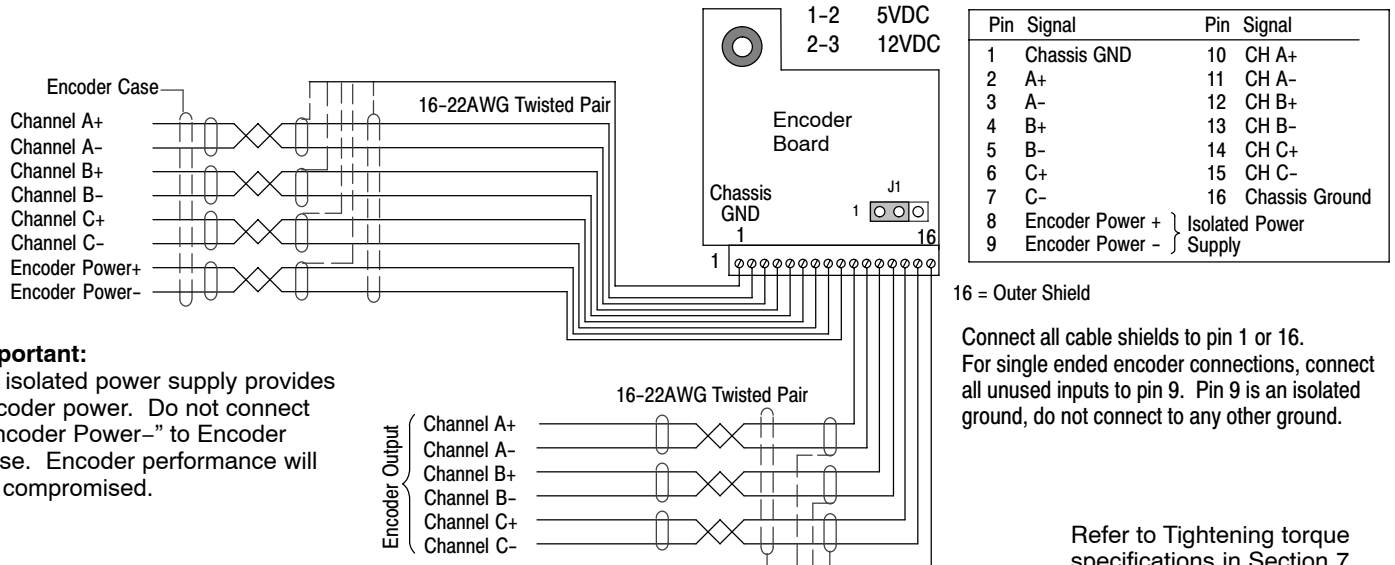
Encoder Case

Channel A+
Channel A–
Channel B+
Channel B–
Channel C+
Channel C–
Encoder Power+
Encoder Power–

16-22AWG Twisted Pair

1-2 5VDC
2-3 12VDC

Encoder Board

Chassis GND
1

J1
1

16

1

| Pin | Signal | Pin | Signal |
|---|---|---|---|
| 1 | Chassis GND | 10 | CH A+ |
| 2 | A+ | 11 | CH A– |
| 3 | A– | 12 | CH B+ |
| 4 | B+ | 13 | CH B– |
| 5 | B– | 14 | CH C+ |
| 6 | C+ | 15 | CH C– |
| 7 | C– | 16 | Chassis Ground |
| 8 | Encoder Power + | | Isolated Power |
| 9 | Encoder Power – | | Supply |

16 = Outer Shield

Connect all cable shields to pin 1 or 16. For single ended encoder connections, connect all unused inputs to pin 9. Pin 9 is an isolated ground, do not connect to any other ground.

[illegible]portant:
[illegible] isolated power supply provides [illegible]coder power. Do not connect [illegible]ncoder Power–" to Encoder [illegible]se. Encoder performance will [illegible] compromised.

16-22AWG Twisted Pair

Encoder Output
Channel A+
Channel A–
Channel B+
Channel B–
Channel C+
Channel C–

Refer to Tightening torque specifications in Section 7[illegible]